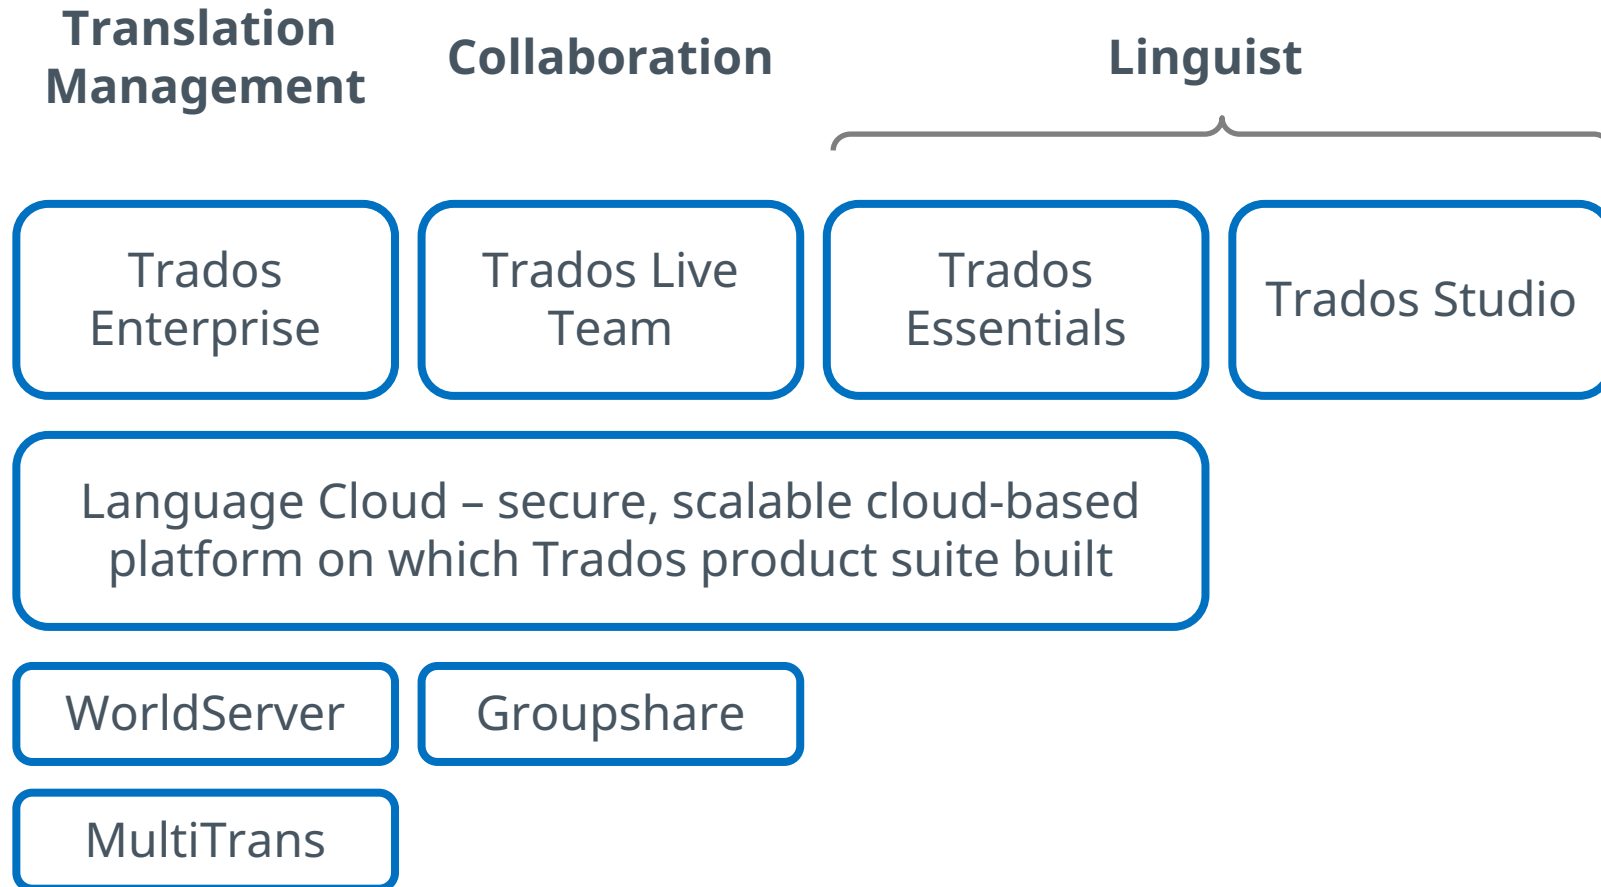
Translation Management

Collaboration

Linguist

Trados Enterprise

Trados Live Team

Trados Essentials

Trados Studio

Language Cloud – secure, scalable cloud-based platform on which Trados product suite built

WorldServer

Groupshare

MultiTrans